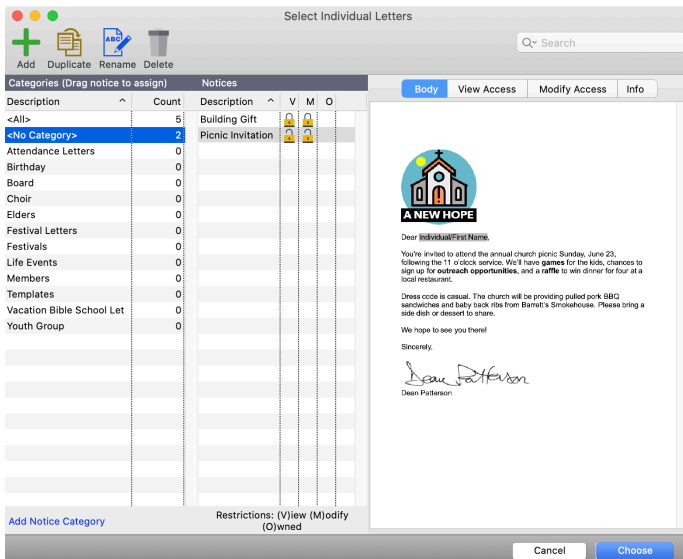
Select Individual Letters

Add Duplicate Rename Delete

Search

Categories (Drag notice to assign)

| Description | Count |
|---|---|
| <All> | 5 |
| <No Category> | 2 |
| Attendance Letters | 0 |
| Birthday | 0 |
| Board | 0 |
| Choir | 0 |
| Elders | 0 |
| Festival Letters | 0 |
| Festivals | 0 |
| Life Events | 0 |
| Members | 0 |
| Templates | 0 |
| Vacation Bible School Let | 0 |
| Youth Group | 0 |

Notices

| Description | V | M | O |
|---|---|---|---|
| Building Gift | | | |
| Picnic Invitation | | | |

Add Notice Category

Restrictions: (V)iew (M)odify (O)wned

Body View Access Modify Access Info

A NEW HOPE

Dear Individual/First Name,

You're invited to attend the annual church picnic Sunday, June 23, following the 11 o'clock service. We'll have games for the kids, chances to sign up for outreach opportunities, and a raffle to win dinner for four at a local restaurant.

Dress code is casual. The church will be providing pulled pork BBQ sandwiches and baby back ribs from Barrett's Smokehouse. Please bring a side dish or dessert to share.

We hope to see you there!

Sincerely,

Dean Patterson

Dean Patterson

Cancel Choose